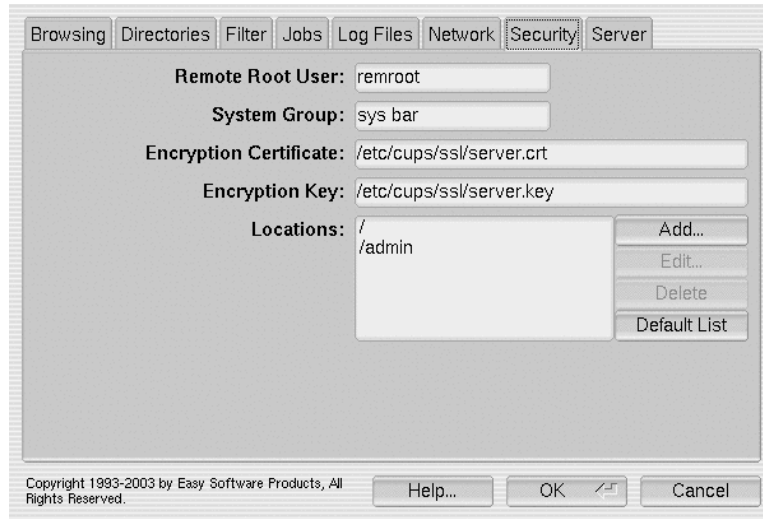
Browsing | Directories | Filter | Jobs | Log Files | Network | Security | Server

Remote Root User: remroot

System Group: sys bar

Encryption Certificate: /etc/cups/ssl/server.crt

Encryption Key: /etc/cups/ssl/server.key

Locations: /
/admin

Add...

Edit...

Delete

Default List

Copyright 1993-2003 by Easy Software Products, All Rights Reserved.

Help...

OK

Cancel